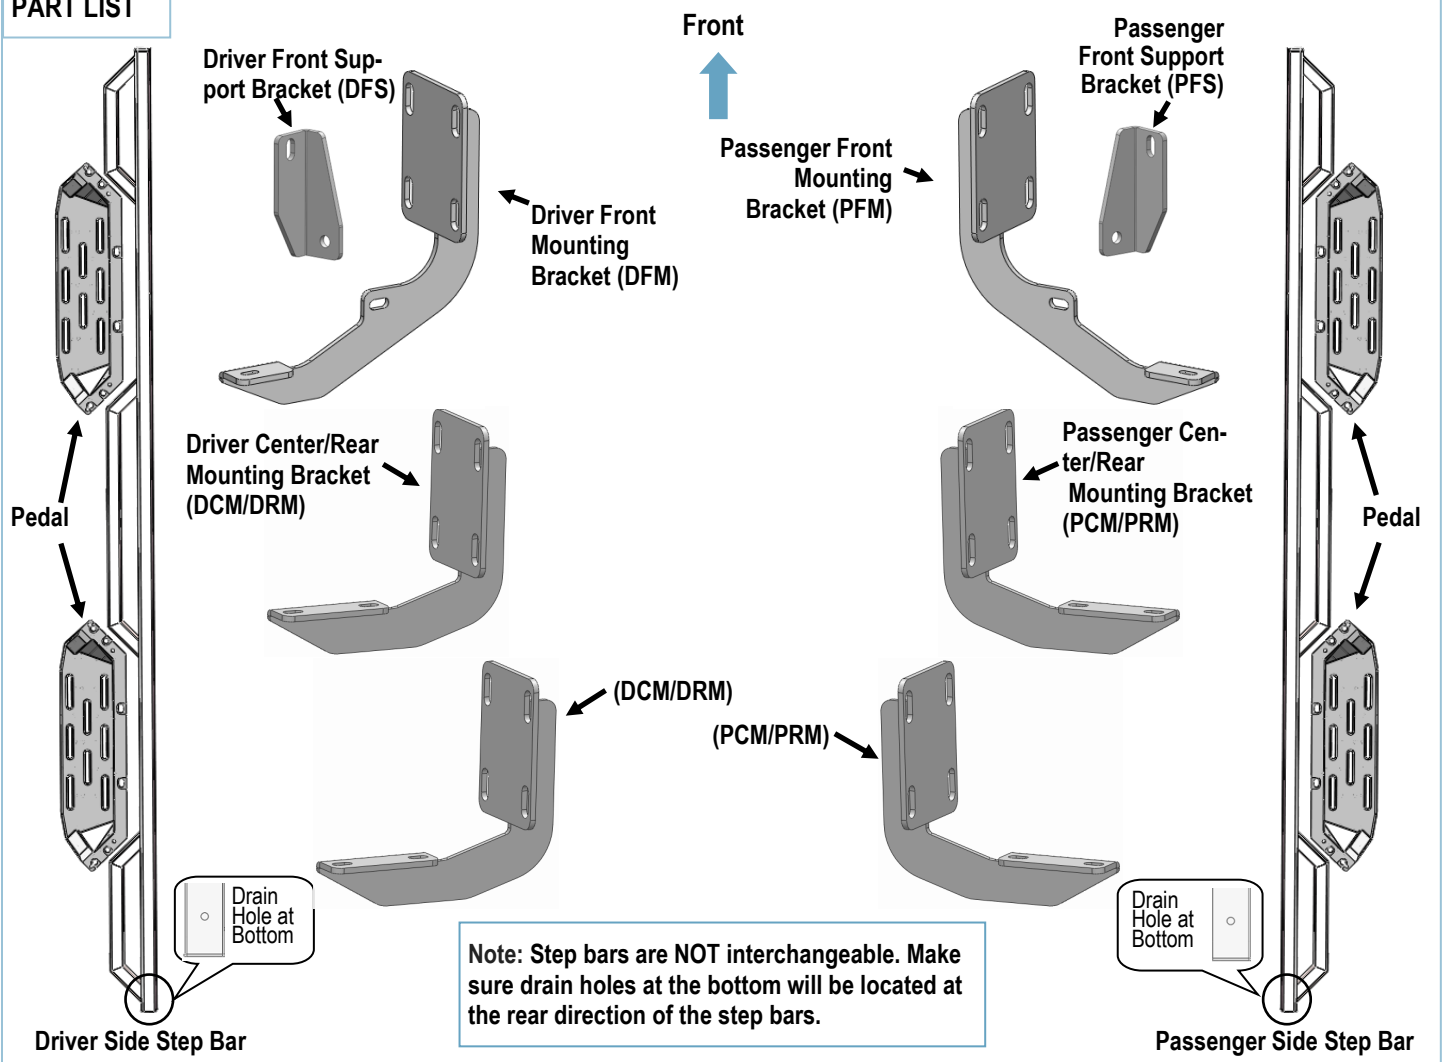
PART LIST

Front

Driver Front Support Bracket (DFS)

Driver Front Mounting Bracket (DFM)

Passenger Front Mounting Bracket (PFM)

Passenger Front Support Bracket (PFS)

Driver Center/Rear Mounting Bracket (DCM/DRM)

Passenger Center/Rear Mounting Bracket (PCM/PRM)

Pedal

Pedal

(DCM/DRM)

(PCM/PRM)

Drain Hole at Bottom

Drain Hole at Bottom

Note: Step bars are NOT interchangeable. Make sure drain holes at the bottom will be located at the rear direction of the step bars.

Driver Side Step Bar

Passenger Side Step Bar